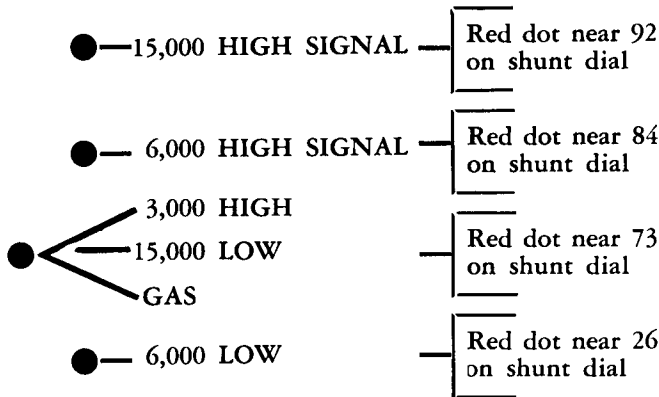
15,000 HIGH SIGNAL — Red dot near 92 on shunt dial

6,000 HIGH SIGNAL — Red dot near 84 on shunt dial

3,000 HIGH
15,000 LOW — Red dot near 73 on shunt dial
GAS

6,000 LOW — Red dot near 26 on shunt dial